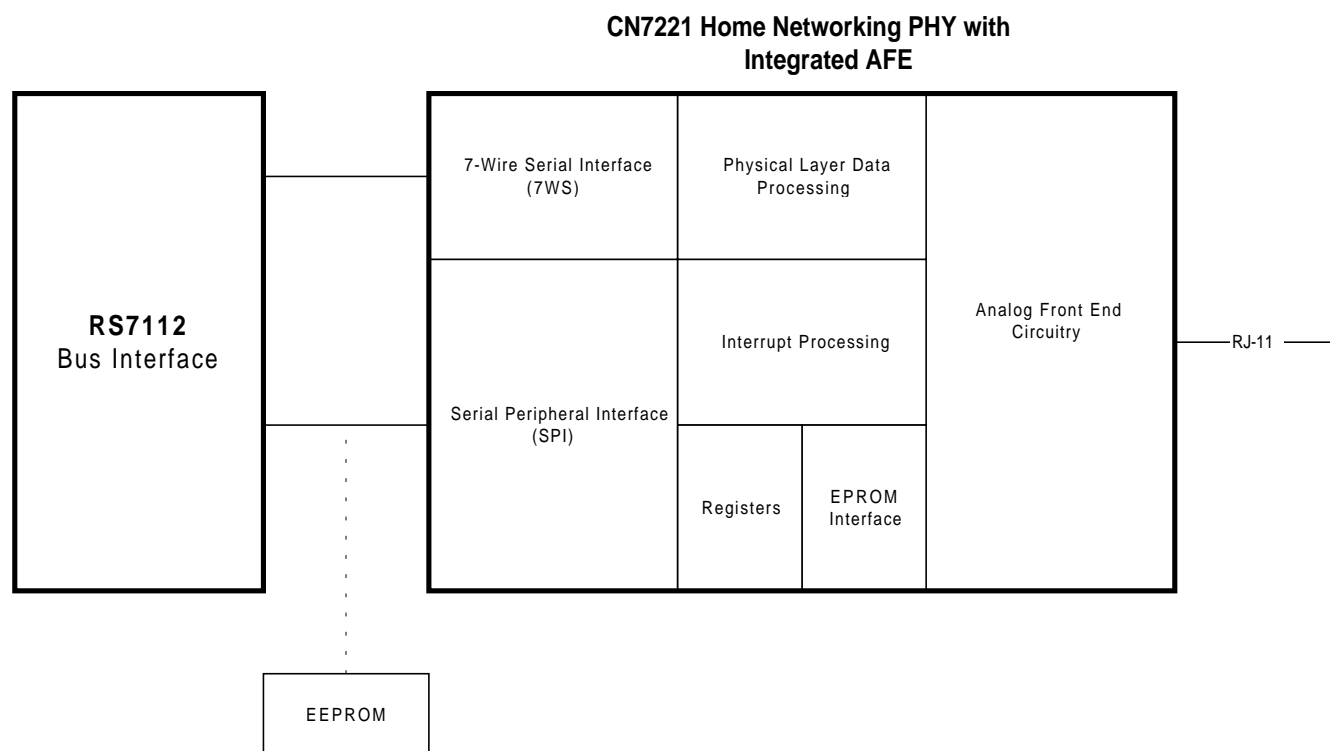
CN7221 Home Networking PHY with Integrated AFE

RS7112
Bus Interface

7-Wire Serial Interface (7WS)

Physical Layer Data Processing

Analog Front End Circuitry

Interrupt Processing

Serial Peripheral Interface (SPI)

Registers

EPROM Interface

RJ-11

EEPROM